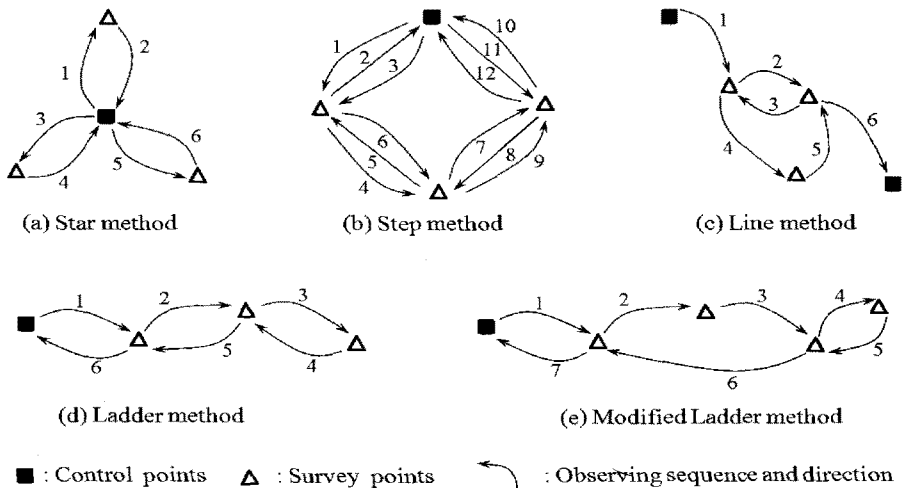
1
2
3
4
5
6

(a) Star method

10
1
2
3
11
12
6
5
4
7
8
9

(b) Step method

1
2
3
4
5
6

(c) Line method

1
2
3
6
5
4

(d) Ladder method

1
2
3
4
7
6
5

(e) Modified Ladder method

■ : Control points △ : Survey points : Observing sequence and direction